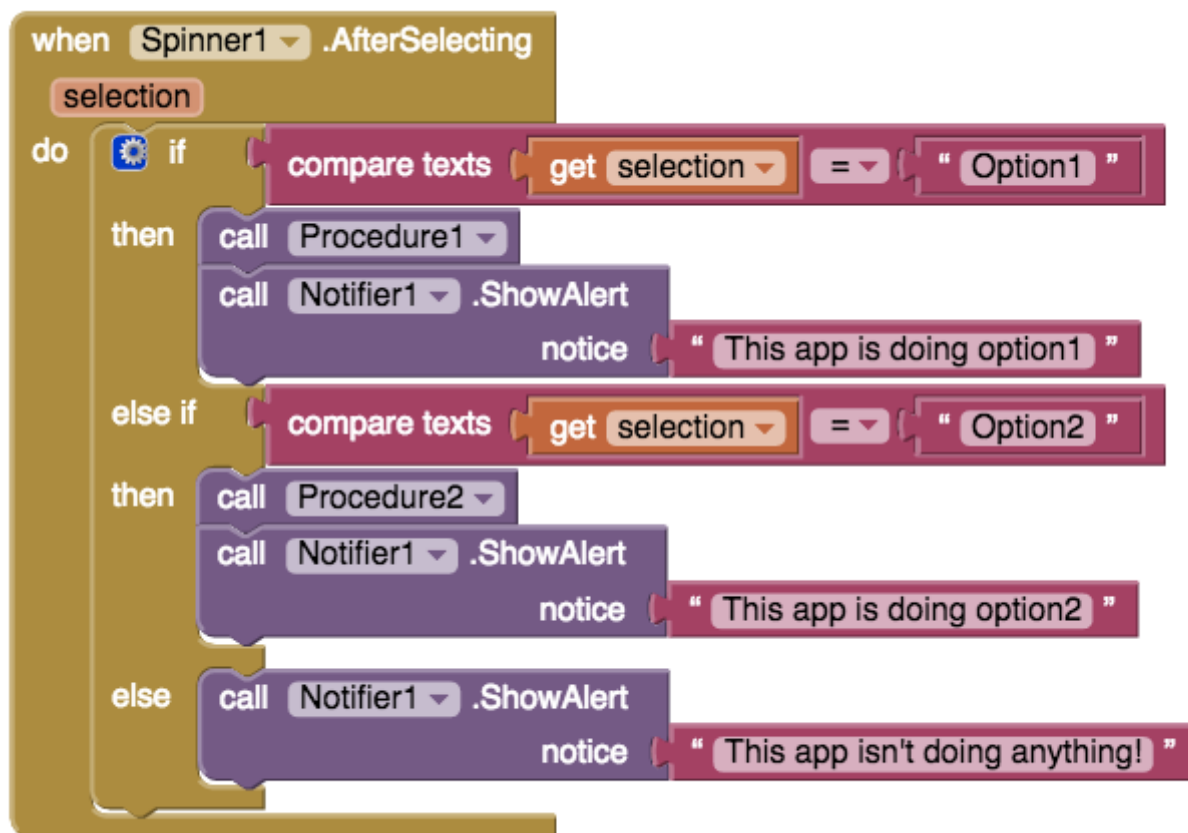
when Spinner1 .AfterSelecting
selection
do if compare texts get selection = " Option1 "
then call Procedure1
call Notifier1 .ShowAlert
notice " This app is doing option1 "
else if compare texts get selection = " Option2 "
then call Procedure2
call Notifier1 .ShowAlert
notice " This app is doing option2 "
else call Notifier1 .ShowAlert
notice " This app isn't doing anything! "